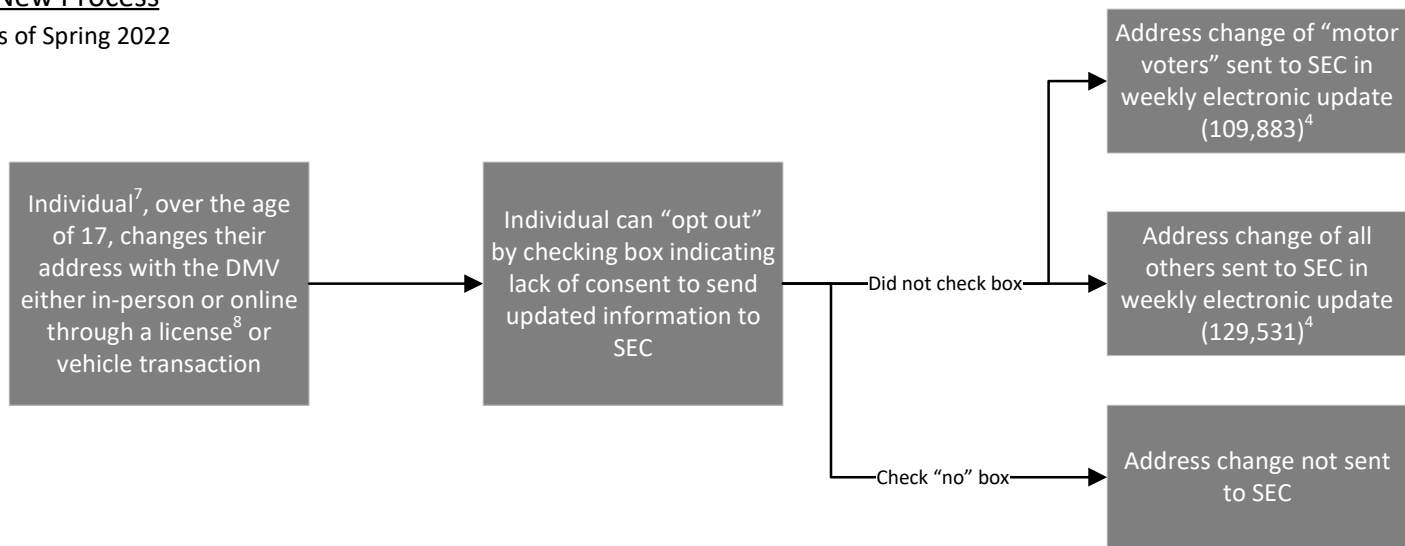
New Process

s of Spring 2022

Individual$^7$, over the age of 17, changes their address with the DMV either in-person or online through a license$^8$ or vehicle transaction

Individual can “opt out” by checking box indicating lack of consent to send updated information to SEC

Did not check box

Check “no” box

Address change of “motor voters” sent to SEC in weekly electronic update (109,883)$^4$

Address change of all others sent to SEC in weekly electronic update (129,531)$^4$

Address change not sent to SEC